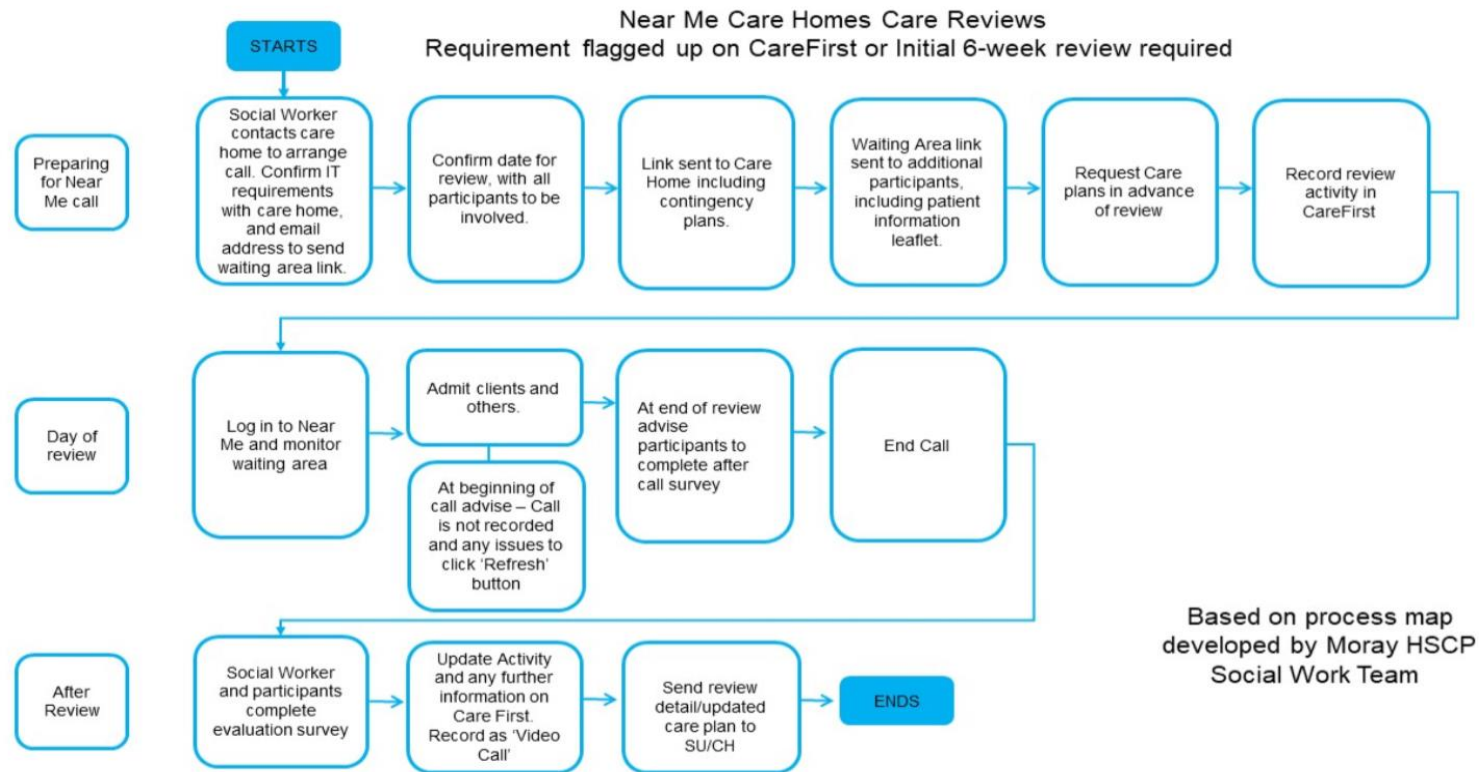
Near Me Care Homes Care Reviews
Requirement flagged up on CareFirst or Initial 6-week review required

STARTS

Preparing for Near Me call

Social Worker contacts care home to arrange call. Confirm IT requirements with care home, and email address to send waiting area link.

Confirm date for review, with all participants to be involved.

Link sent to Care Home including contingency plans.

Waiting Area link sent to additional participants, including patient information leaflet.

Request Care plans in advance of review

Record review activity in CareFirst

Day of review

Log in to Near Me and monitor waiting area

Admit clients and others.

At beginning of call advise – Call is not recorded and any issues to click 'Refresh' button

At end of review advise participants to complete after call survey

End Call

After Review

Social Worker and participants complete evaluation survey

Update Activity and any further information on Care First. Record as 'Video Call'

Send review detail/updated care plan to SU/CH

ENDS

Based on process map developed by Moray HSCP Social Work Team